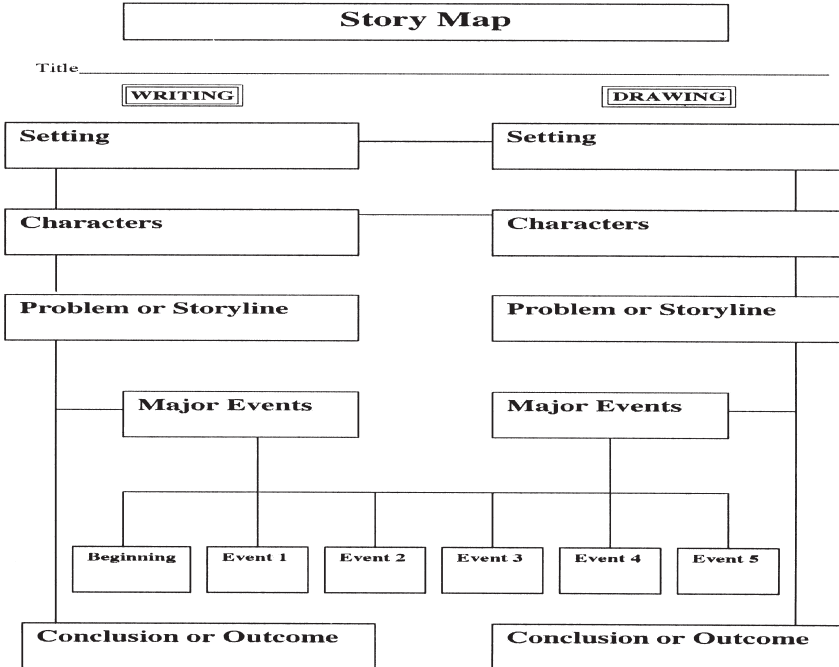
Story Map

Title\_\_\_\_\_\_\_\_\_\_\_\_\_\_\_\_\_\_\_\_\_\_\_\_\_\_\_\_\_\_\_\_\_\_\_\_\_\_\_\_

WRITING

DRAWING

Setting

Setting

Characters

Characters

Problem or Storyline

Problem or Storyline

Major Events

Major Events

Beginning

Event 1

Event 2

Event 3

Event 4

Event 5

Conclusion or Outcome

Conclusion or Outcome